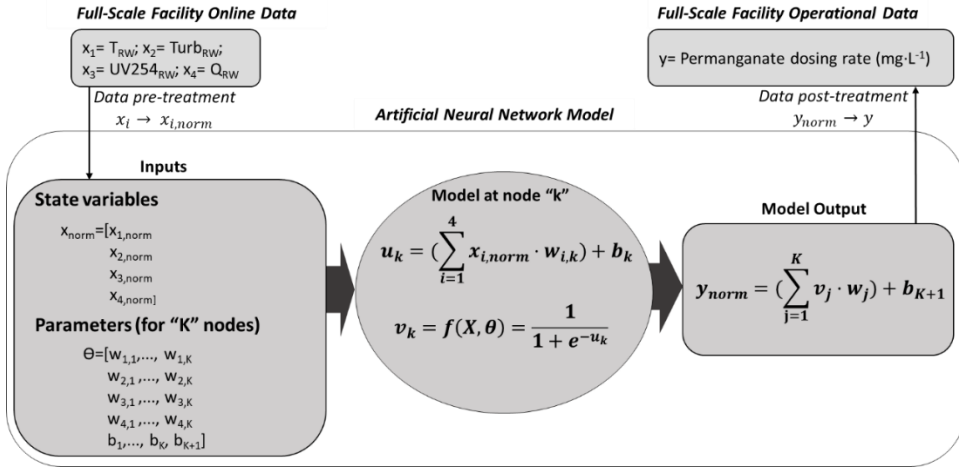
Full-Scale Facility Online Data

$x_1 = T_{RW}$; $x_2 = Turb_{RW}$; $x_3 = UV254_{RW}$; $x_4 = Q_{RW}$

Data pre-treatment
$x_i \rightarrow x_{i,norm}$

Full-Scale Facility Operational Data

y= Permanganate dosing rate (mg·L$^{-1}$)

Data post-treatment
$y_{norm} \rightarrow y$

Artificial Neural Network Model

Inputs

State variables

$x_{norm}=[x_{1,norm}$
$x_{2,norm}$
$x_{3,norm}$
$x_{4,norm}]$

Parameters (for "K" nodes)

$\Theta=[w_{1,1},..., w_{1,K}$
$w_{2,1},..., w_{2,K}$
$w_{3,1},..., w_{3,K}$
$w_{4,1},..., w_{4,K}$
$b_1,..., b_K, b_{K+1}]$

Model at node "k"

$u_k = (\sum_{i=1}^{4} x_{i,norm} \cdot w_{i,k}) + b_k$

$v_k = f(X,\theta) = \frac{1}{1+e^{-u_k}}$

Model Output

$y_{norm} = (\sum_{j=1}^{K} v_j \cdot w_j) + b_{K+1}$